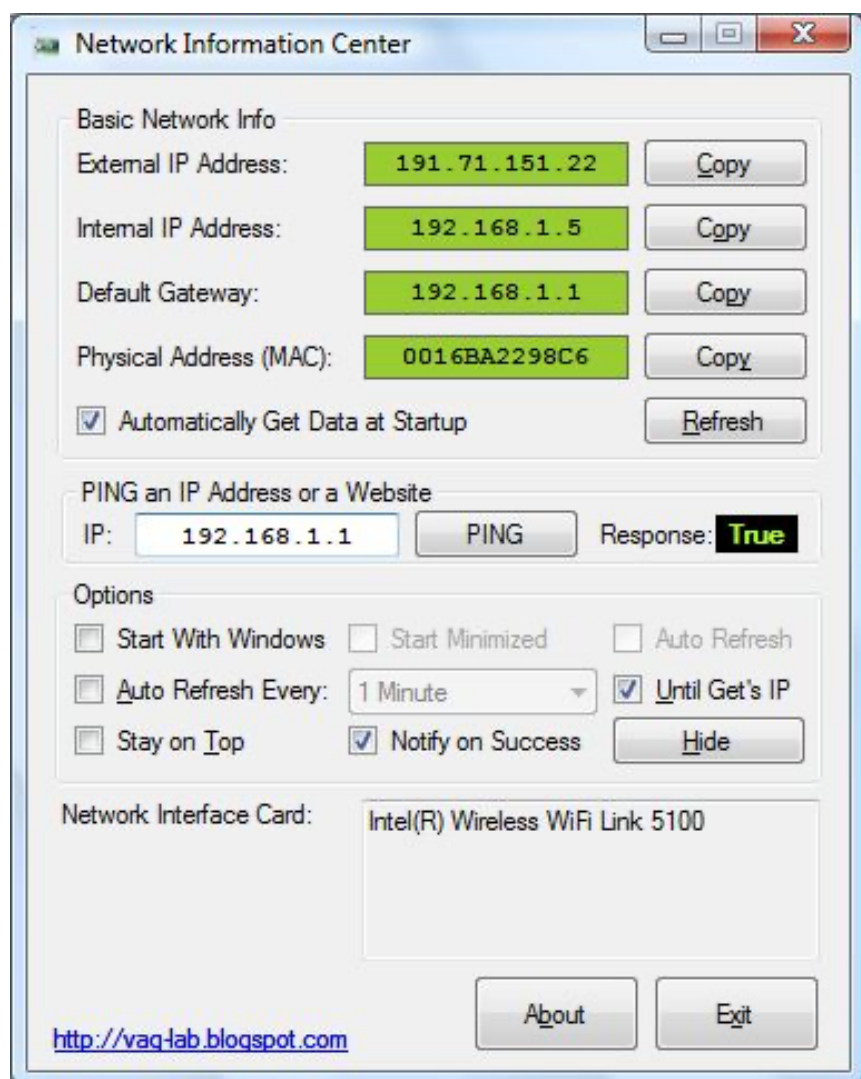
Network Information Center

Basic Network Info

External IP Address: 191.71.151.22 Copy

Internal IP Address: 192.168.1.5 Copy

Default Gateway: 192.168.1.1 Copy

Physical Address (MAC): 0016BA2298C6 Copy

Automatically Get Data at Startup

Refresh

PING an IP Address or a Website

IP: 192.168.1.1 PING Response: True

Options

Start With Windows

Start Minimized

Auto Refresh

Auto Refresh Every: 1 Minute

Until Get's IP

Stay on Top

Notify on Success

Hide

Network Interface Card: Intel(R) Wireless WiFi Link 5100

About

Exit

http://vaq-lab.blogspot.com